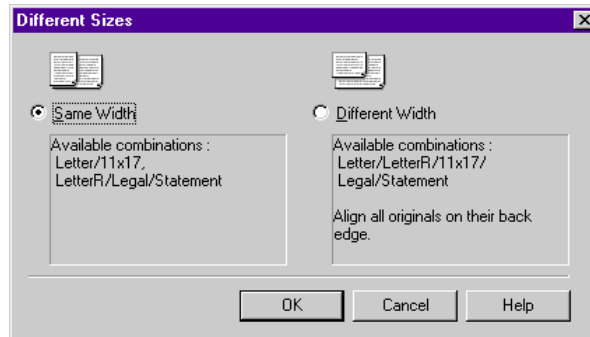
Different Sizes

Same Width

Available combinations :
Letter/11x17,
LetterR/Legal/Statement

Different Width

Available combinations :
Letter/LetterR/11x17/
Legal/Statement

Align all originals on their back edge.

OK

Cancel

Help